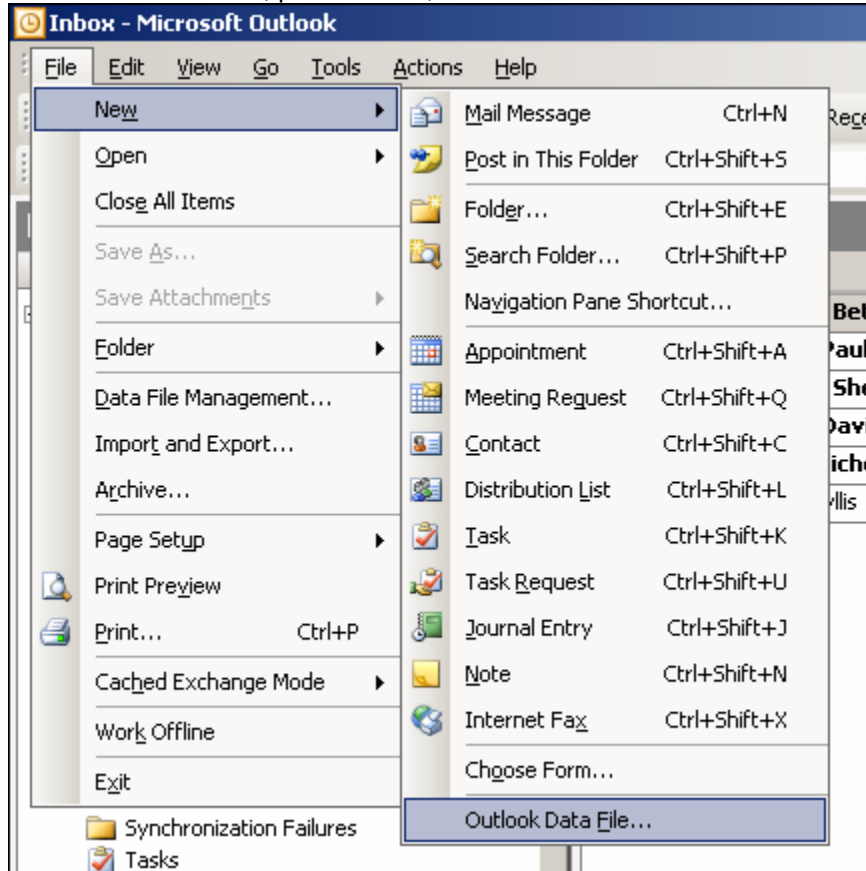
Inbox - Microsoft Outlook

File Edit View Go Tools Actions Help

New
Open
Close All Items
Save As...
Save Attachments
Folder
Data File Management...
Import and Export...
Archive...
Page Setup
Print Preview
Print... Ctrl+P
Cached Exchange Mode
Work Offline
Exit

Mail Message Ctrl+N
Post in This Folder Ctrl+Shift+S
Folder... Ctrl+Shift+E
Search Folder... Ctrl+Shift+P
Navigation Pane Shortcut...
Appointment Ctrl+Shift+A
Meeting Request Ctrl+Shift+Q
Contact Ctrl+Shift+C
Distribution List Ctrl+Shift+L
Task Ctrl+Shift+K
Task Request Ctrl+Shift+U
Journal Entry Ctrl+Shift+J
Note Ctrl+Shift+N
Internet Fax Ctrl+Shift+X
Choose Form...
Outlook Data File...

Rece
Be
Paul
She
Davi
iche
yllis

Synchronization Failures
Tasks